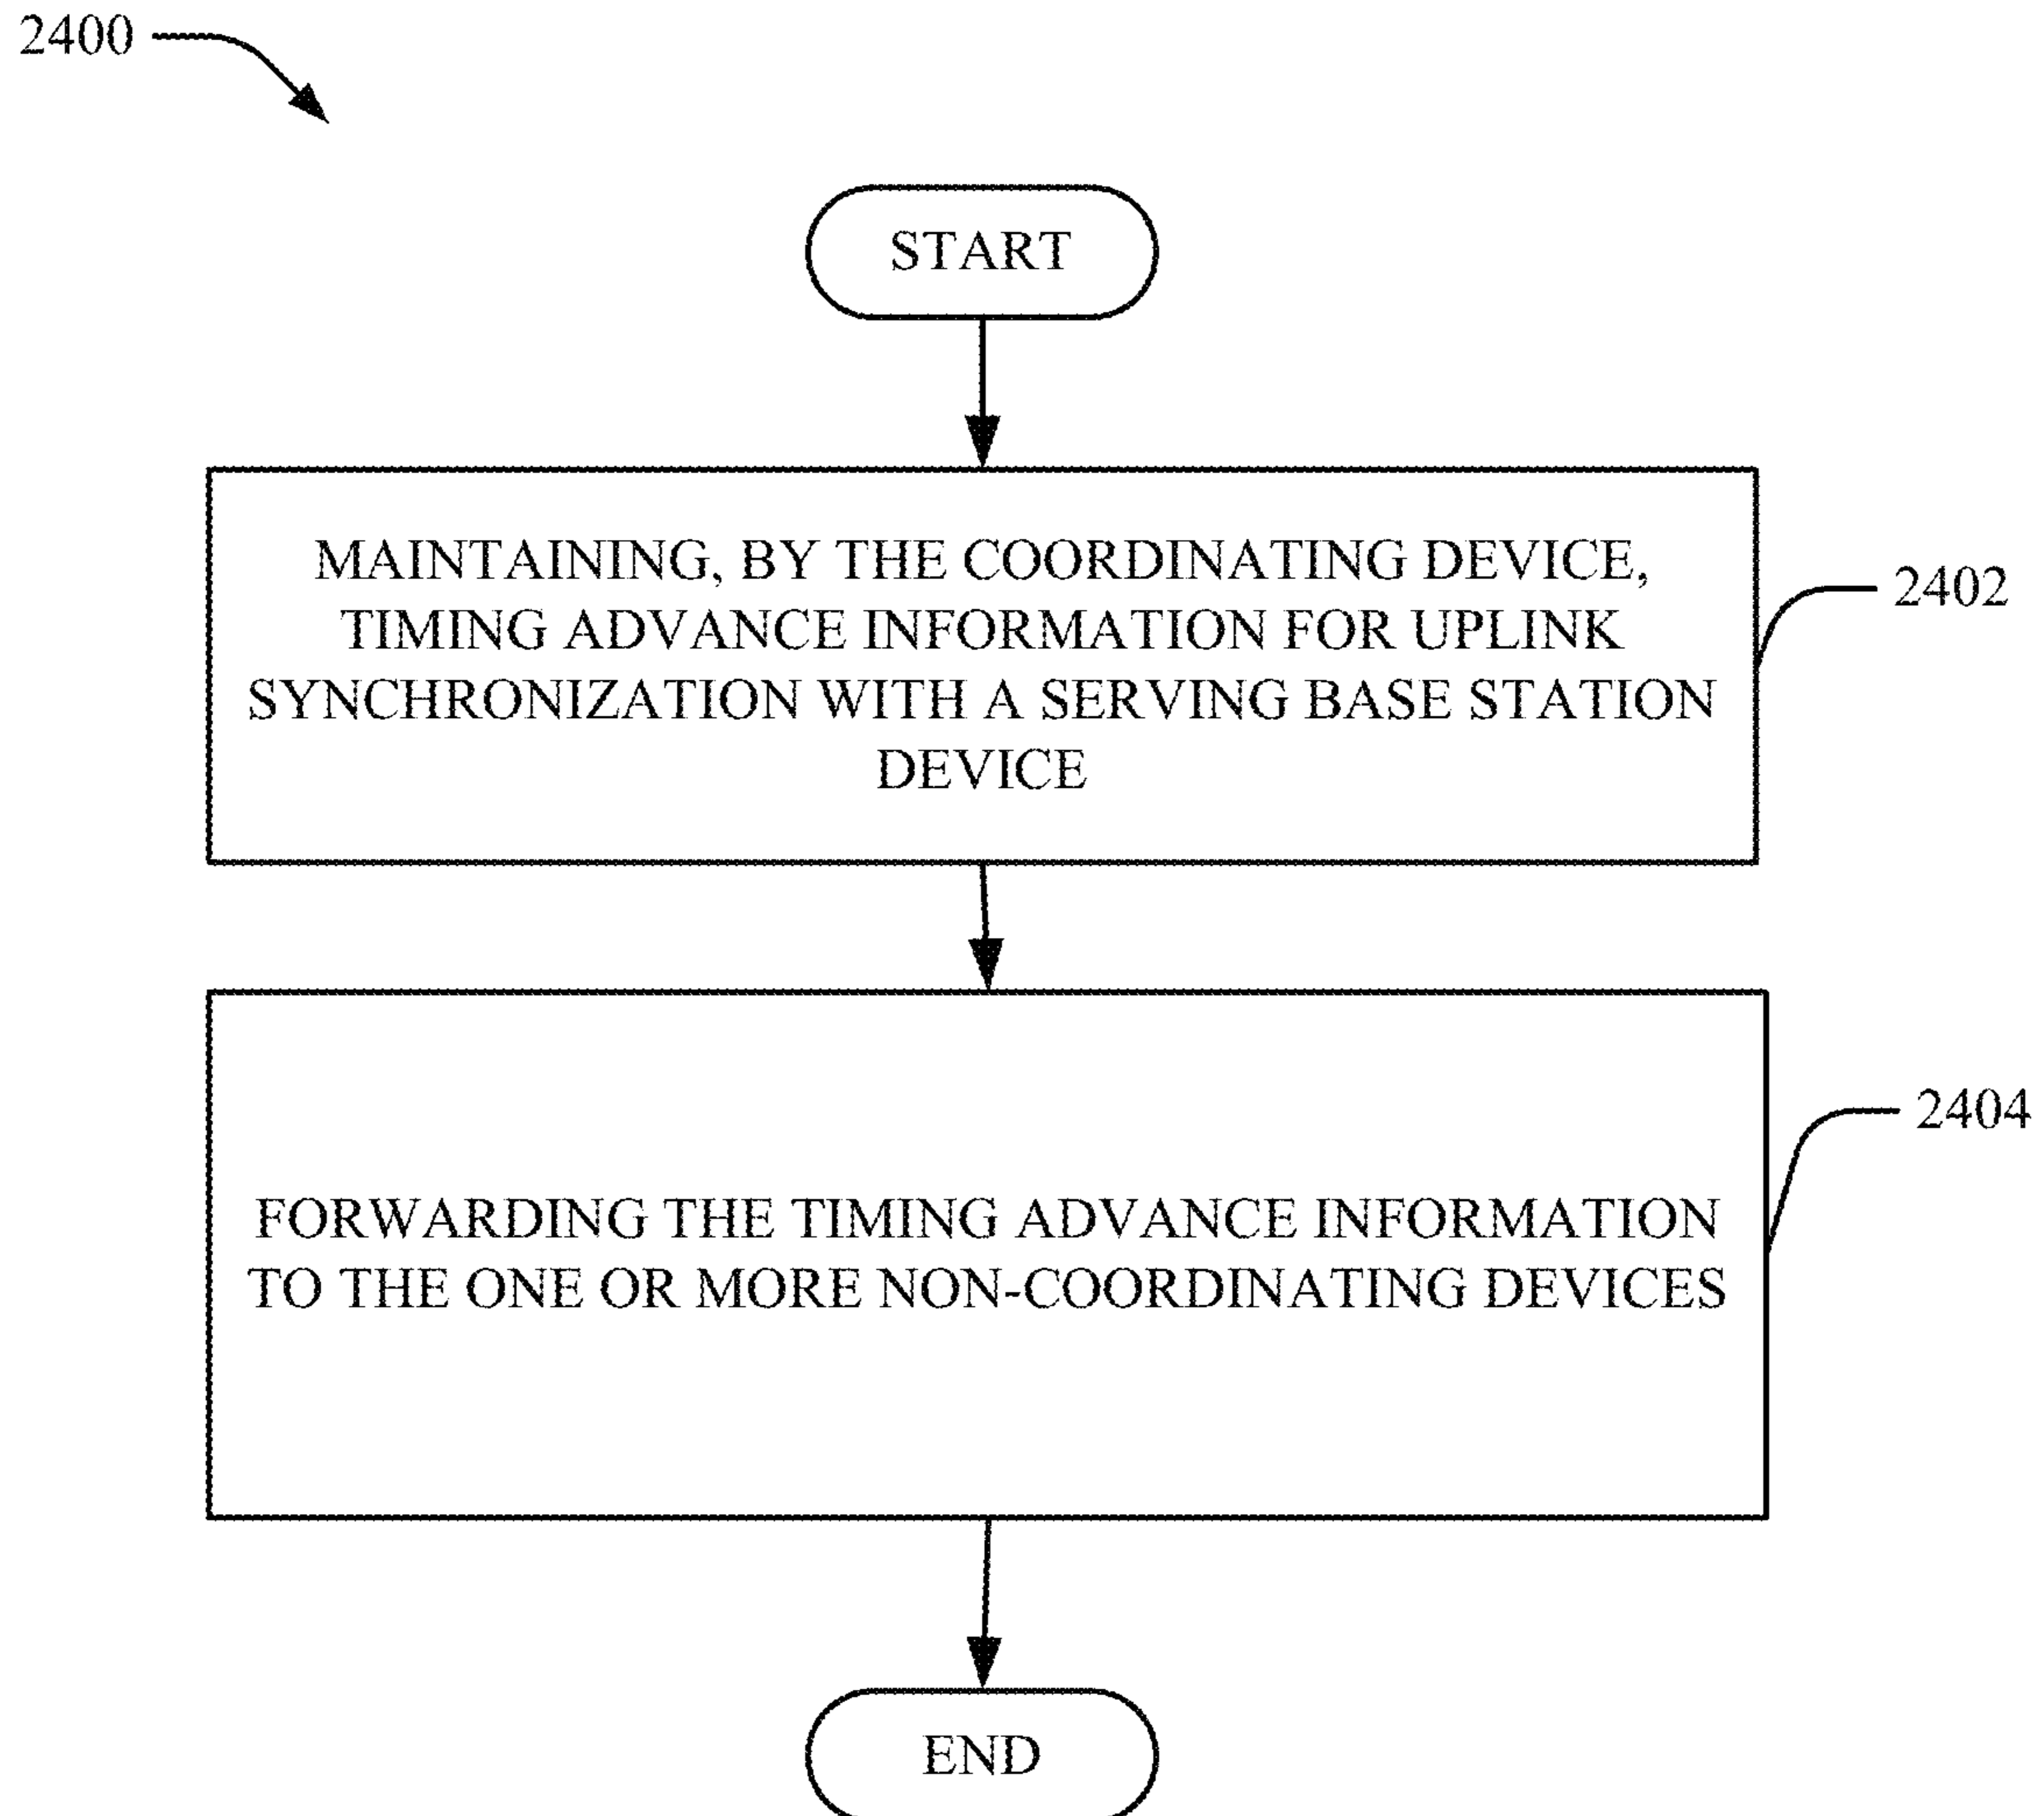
2400

START

MAINTAINING, BY THE COORDINATING DEVICE, TIMING ADVANCE INFORMATION FOR UPLINK SYNCHRONIZATION WITH A SERVING BASE STATION DEVICE

2402

FORWARDING THE TIMING ADVANCE INFORMATION TO THE ONE OR MORE NON-COORDINATING DEVICES

2404

END